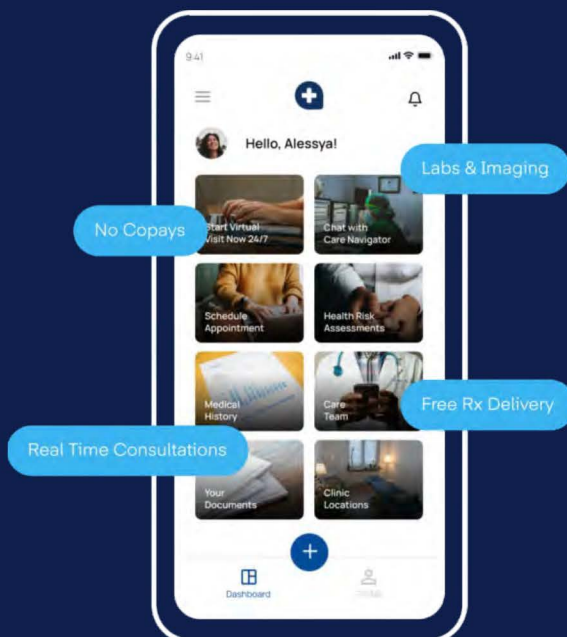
9:41

Hello, Alessya!

Labs & Imaging

No Copays

Start Virtual Visit Now 24/7

Chat with Care Navigator

Schedule Appointment

Health Risk Assessments

Medical History

Care Team

Free Rx Delivery

Real Time Consultations

Your Documents

Clinic Locations

Dashboard

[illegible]